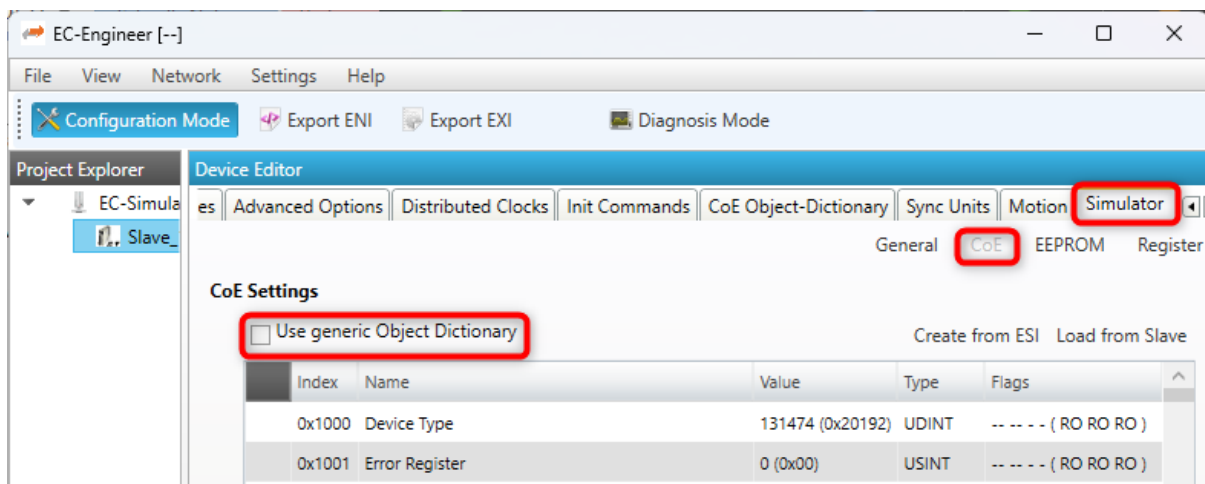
EC-Engineer [--]

File View Network Settings Help

Configuration Mode Export ENI Export EXI Diagnosis Mode

Project Explorer

EC-Simula

Slave_

Device Editor

es Advanced Options Distributed Clocks Init Commands CoE Object-Dictionary Sync Units Motion Simulator

General CoE EEPROM Register

CoE Settings

Use generic Object Dictionary

Create from ESI Load from Slave

| | Index | Name | Value | Type | Flags |
|---|---|---|---|---|---|
| | 0x1000 | Device Type | 131474 (0x20192) | UDINT | -- -- - - ( RO RO RO ) |
| | 0x1001 | Error Register | 0 (0x00) | USINT | -- -- - - ( RO RO RO ) |